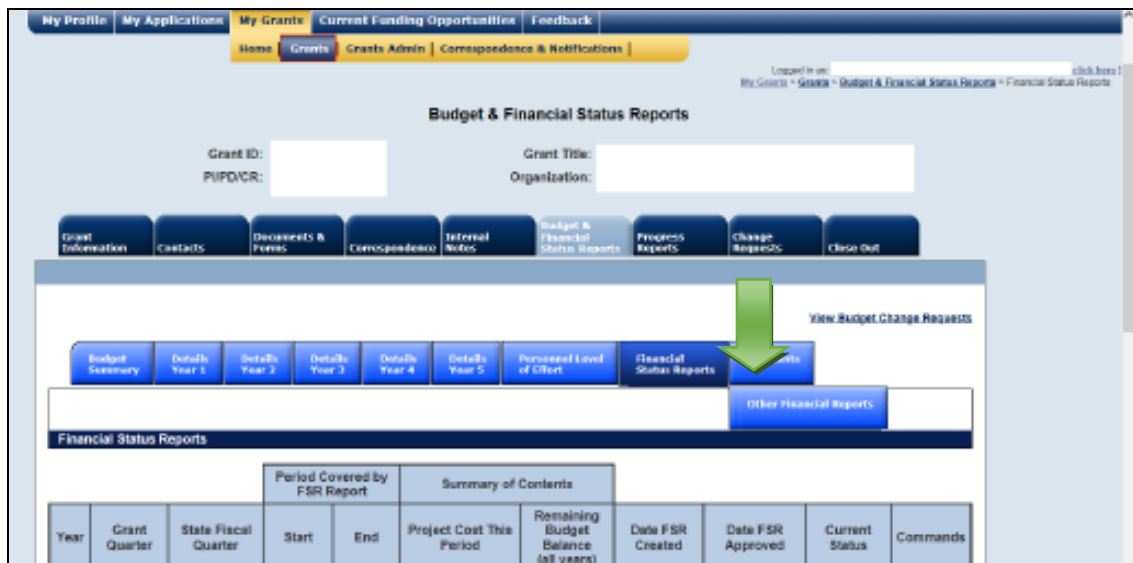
My Profile | My Applications | My Grants | Current Funding Opportunities | Feedback

Home | Grants | Grants Admin | Correspondence & Notifications |

Logged in as: click here

My Grants > Grants > Budget & Financial Status Reports > Financial Status Reports

Budget & Financial Status Reports

Grant ID:
PI/PD/CR:

Grant Title:
Organization:

Grant Information | Contacts | Documents & Forms | Correspondence | Internal Notes | Budget & Financial Status Reports | Progress Reports | Change Requests | Close Out

View Budget Change Requests

Budget Summary | Details Year 1 | Details Year 2 | Details Year 3 | Details Year 4 | Details Year 5 | Personnel Level of Effort | Financial Status Reports | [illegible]orts

Other Financial Reports

Financial Status Reports

| Year | Grant Quarter | State Fiscal Quarter | Period Covered by FSR Report: Start | Period Covered by FSR Report: End | Summary of Contents: Project Cost This Period | Summary of Contents: Remaining Budget Balance (all years) | Date FSR Created | Date FSR Approved | Current Status | Commands |
|---|---|---|---|---|---|---|---|---|---|---|